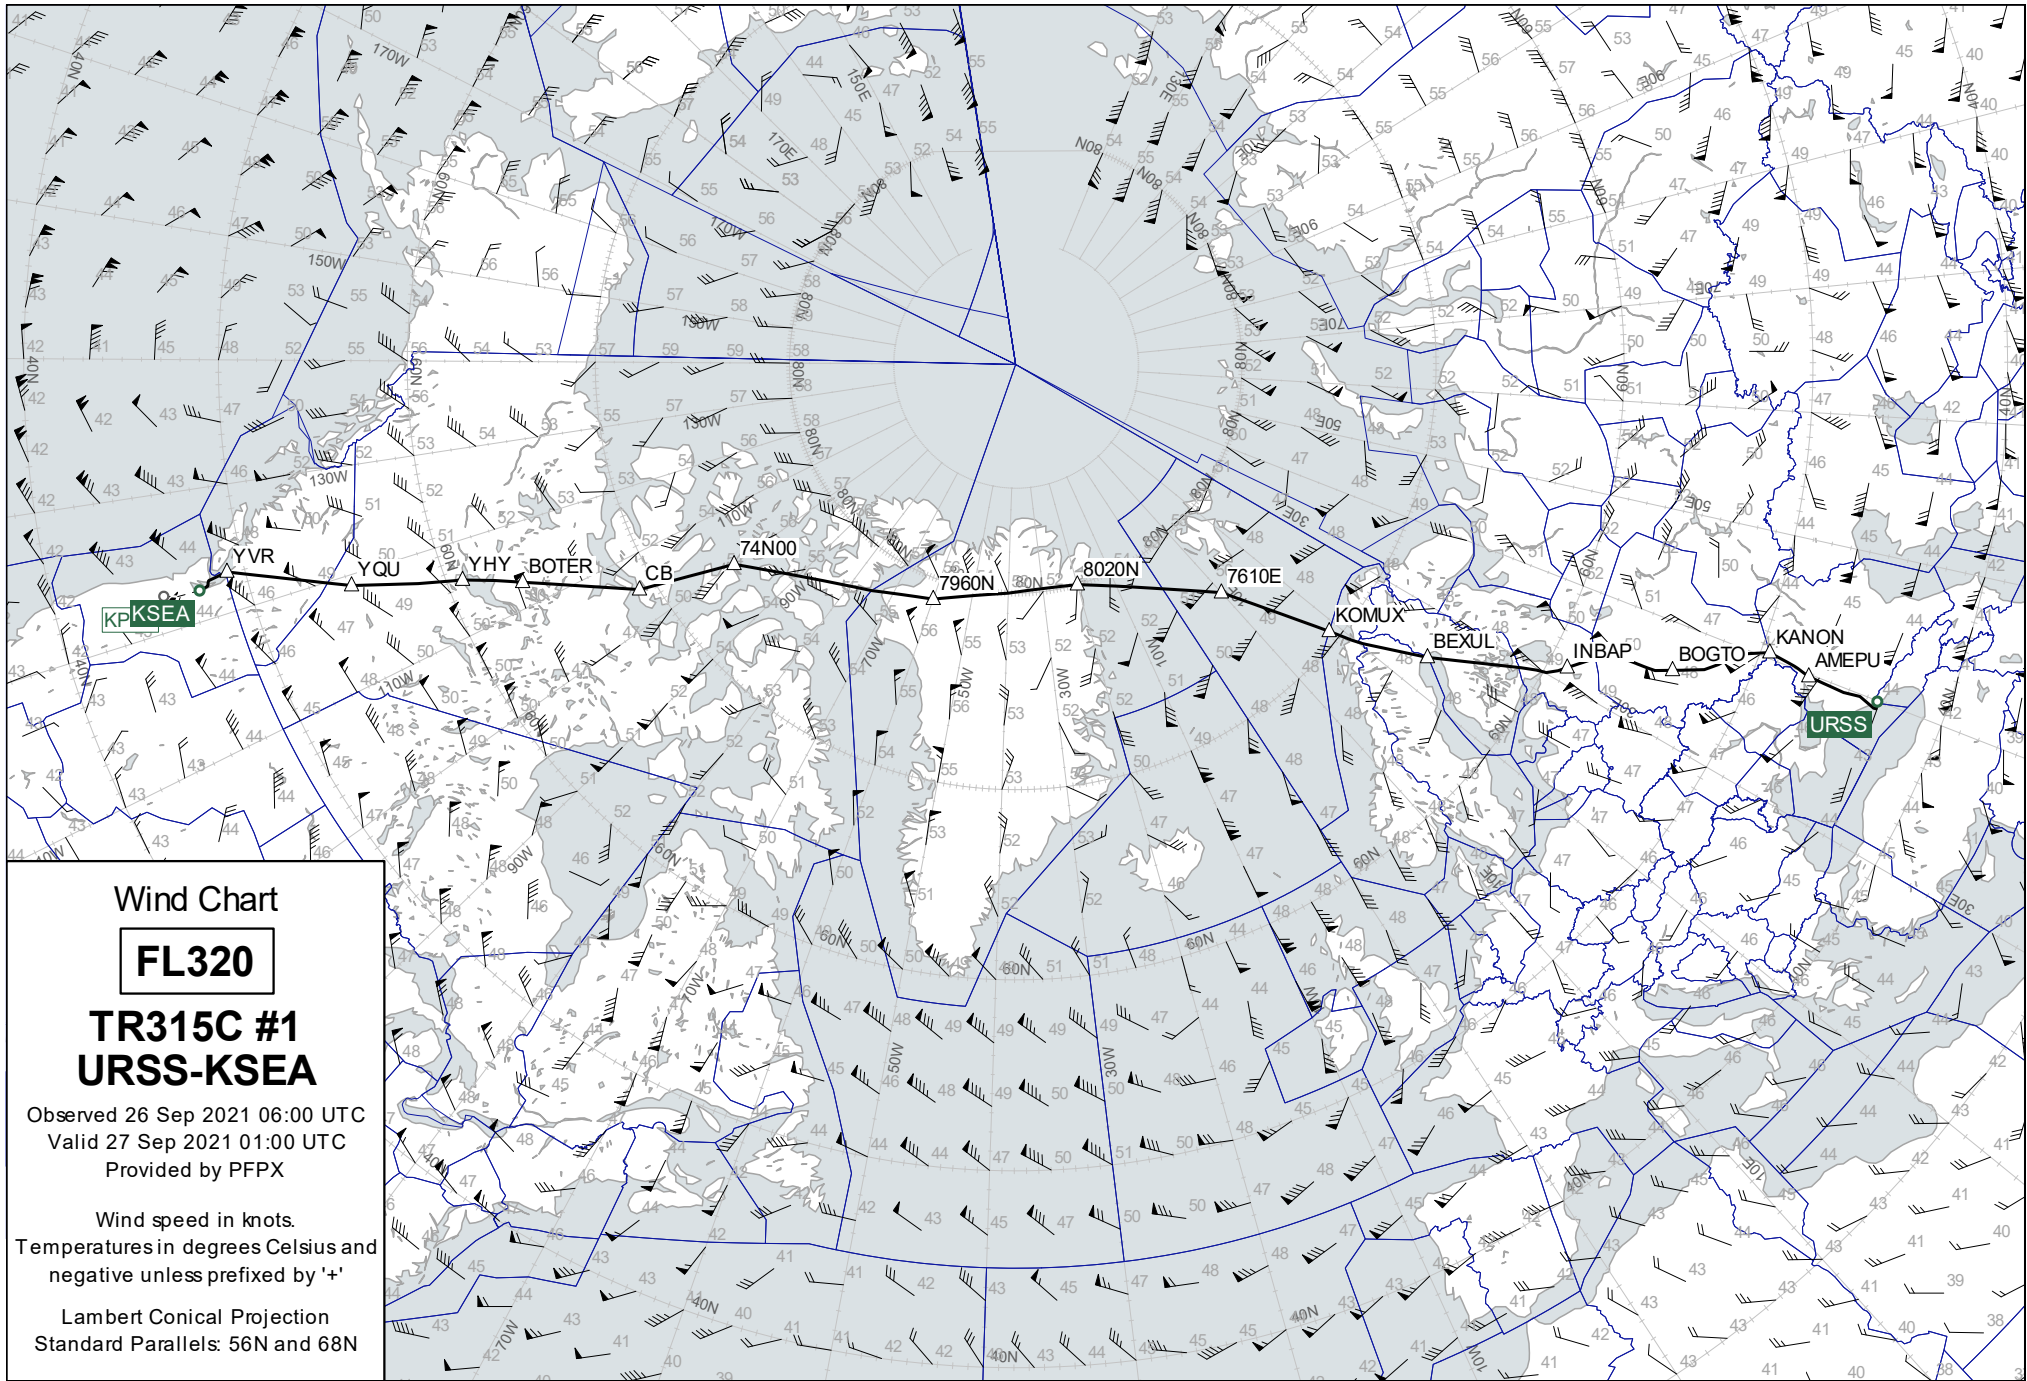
Wind Chart

FL320

TR315C #1
URSS-KSEA

Observed 26 Sep 2021 06:00 UTC
Valid 27 Sep 2021 01:00 UTC
Provided by PFPX

Wind speed in knots.
Temperatures in degrees Celsius and negative unless prefixed by '+'

Lambert Conical Projection
Standard Parallels: 56N and 68N

KSEA
KP
YVR
YQU
YHY
BOTER
CB
74N00
7960N
8020N
7610E
KOMUX
BEXUL
INBAP
BOGTO
KANON
AMEPU
URSS

170W
150W
130W
110W
90W
70W
50W
30W
10W
10E
30E
50E
70E
90E
110E
130E
150E
170E
80N
60N
40N